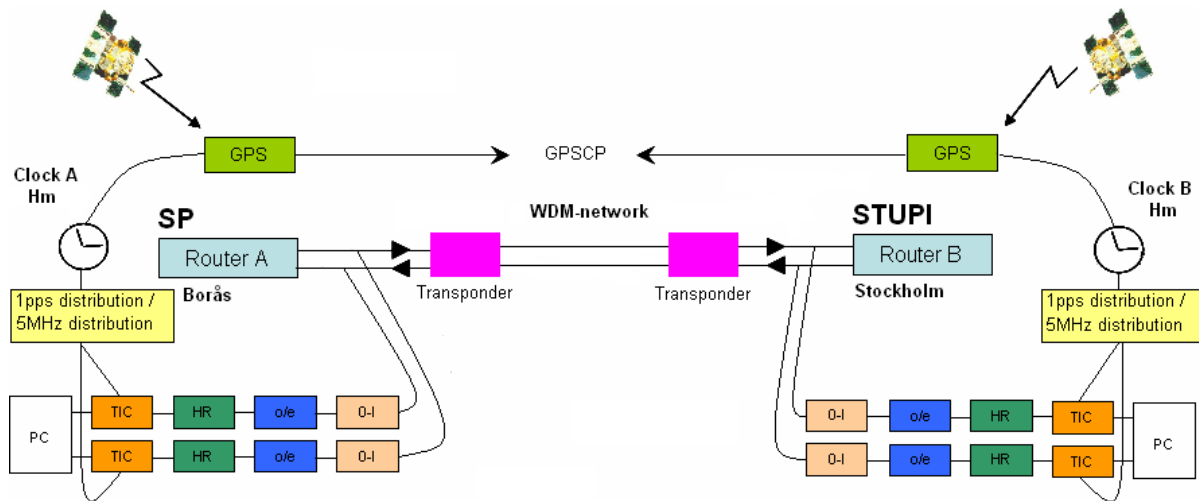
GPS

GPSCP

GPS

Clock A
Hm

Clock B
Hm

SP

WDM-network

STUPI

Router A

Router B

Borås

Transponder

Transponder

Stockholm

1pps distribution / 5MHz distribution

1pps distribution / 5MHz distribution

PC

TIC

HR

o/e

0-l

TIC

HR

o/e

0-l

0-l

o/e

HR

TIC

PC

0-l

o/e

HR

TIC